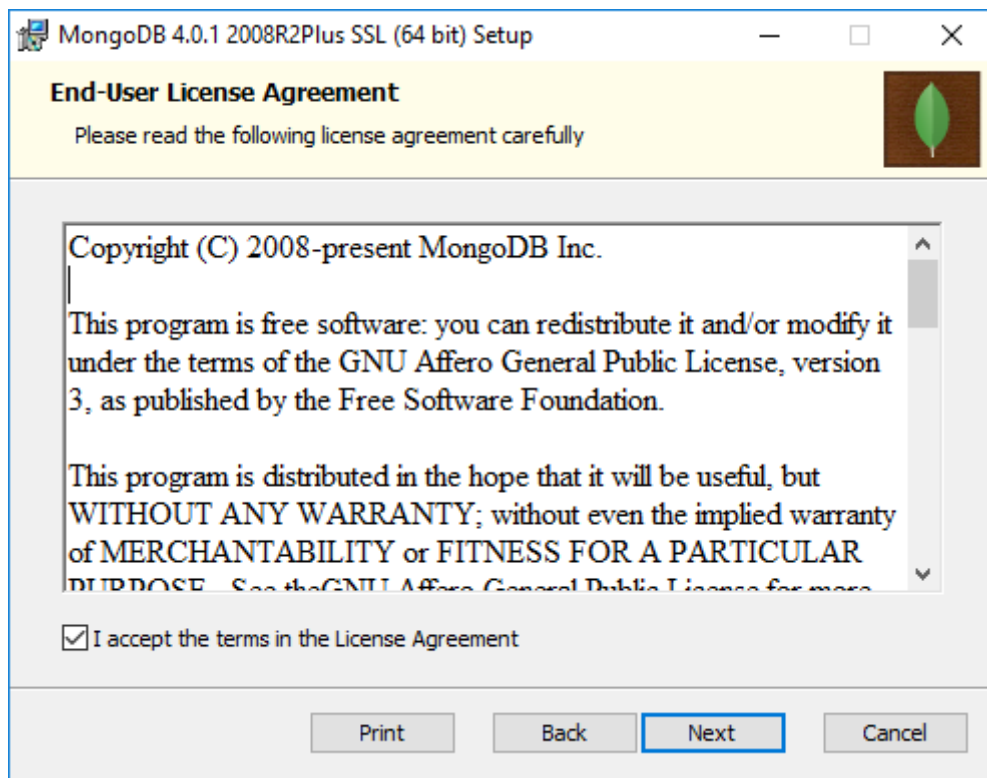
MongoDB 4.0.1 2008R2Plus SSL (64 bit) Setup

End-User License Agreement

Please read the following license agreement carefully

Copyright (C) 2008-present MongoDB Inc.

This program is free software: you can redistribute it and/or modify it under the terms of the GNU Affero General Public License, version 3, as published by the Free Software Foundation.

This program is distributed in the hope that it will be useful, but WITHOUT ANY WARRANTY; without even the implied warranty of MERCHANTABILITY or FITNESS FOR A PARTICULAR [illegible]

I accept the terms in the License Agreement

Print Back Next Cancel